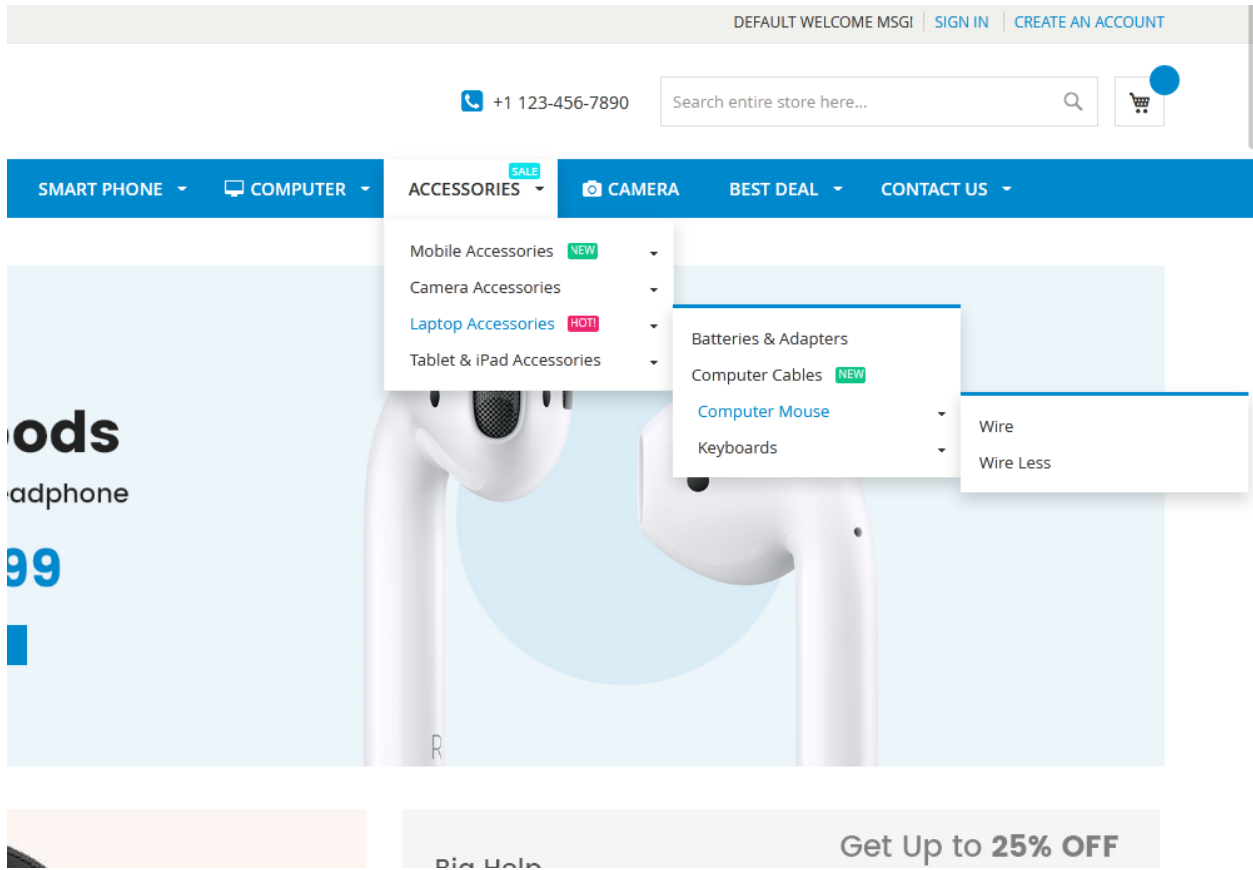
DEFAULT WELCOME MSG! | SIGN IN | CREATE AN ACCOUNT

+1 123-456-7890

Search entire store here...

SMART PHONE
COMPUTER
SALE
ACCESSORIES
CAMERA
BEST DEAL
CONTACT US

Mobile Accessories NEW
Camera Accessories
Laptop Accessories HOT!
Tablet & iPad Accessories

Batteries & Adapters
Computer Cables NEW
Computer Mouse
Keyboards

Wire
Wire Less

ods
adphone
99

Get Up to **25% OFF**

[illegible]